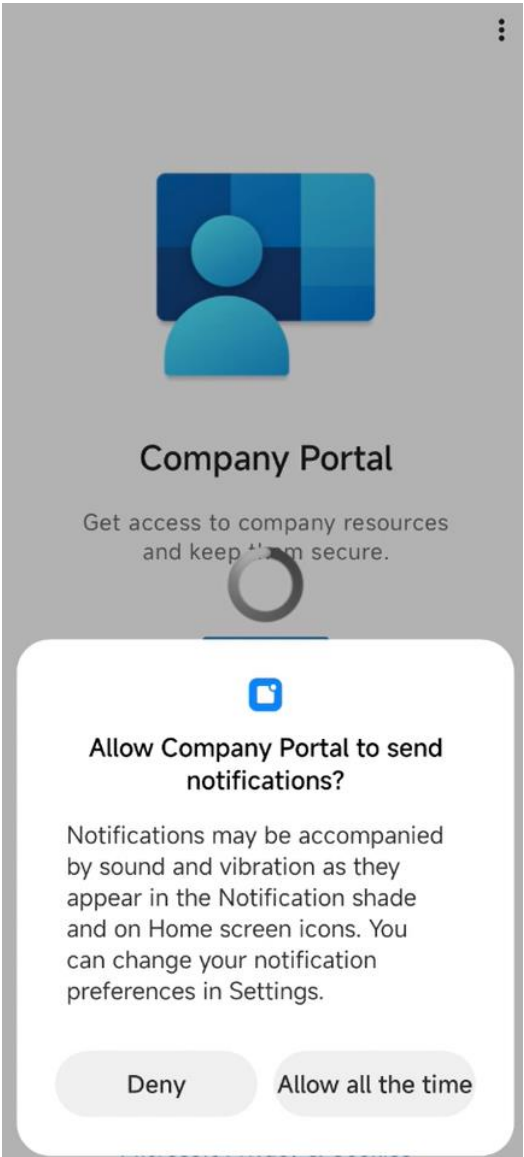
Company Portal

Get access to company resources and keep t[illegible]m secure.

Allow Company Portal to send notifications?

Notifications may be accompanied by sound and vibration as they appear in the Notification shade and on Home screen icons. You can change your notification preferences in Settings.

Deny

Allow all the time